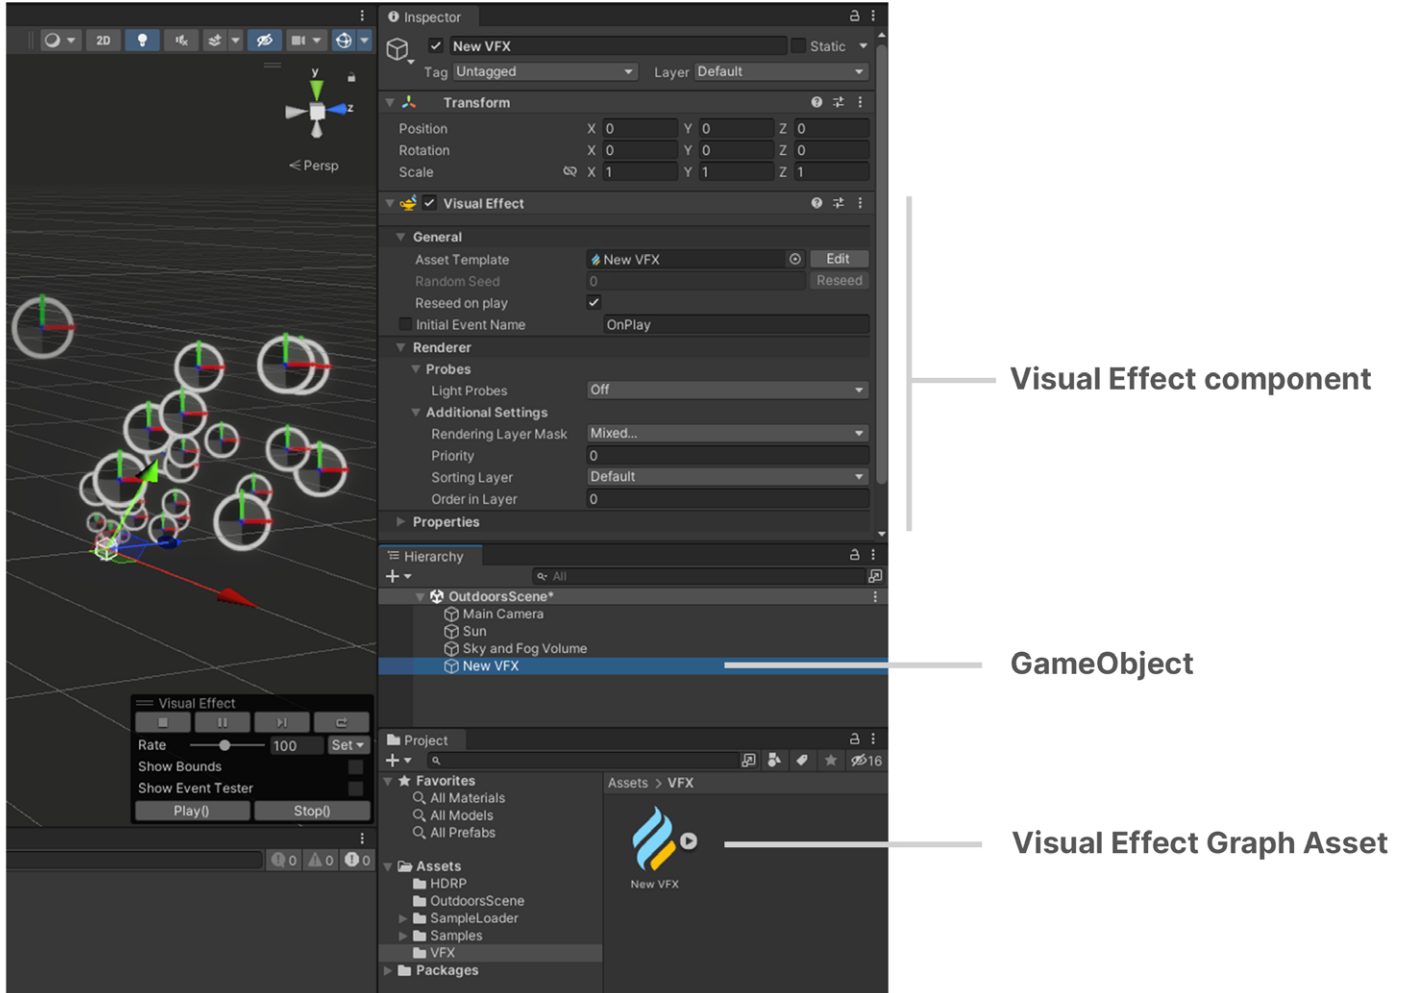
2D

y

z

< Persp

Inspector

New VFX

Static

Tag Untagged

Layer Default

Transform

Position X 0 Y 0 Z 0

Rotation X 0 Y 0 Z 0

Scale X 1 Y 1 Z 1

Visual Effect

General

Asset Template New VFX Edit

Random Seed 0 Reseed

Reseed on play

Initial Event Name OnPlay

Renderer

Probes

Light Probes Off

Additional Settings

Rendering Layer Mask Mixed...

Priority 0

Sorting Layer Default

Order in Layer 0

Properties

Visual Effect component

Hierarchy

All

OutdoorsScene*

Main Camera

Sun

Sky and Fog Volume

New VFX

GameObject

Visual Effect

Rate 100 Set

Show Bounds

Show Event Tester

Play()

Stop()

0 0 0

Project

16

Favorites

All Materials

All Models

All Prefabs

Assets > VFX

New VFX

Visual Effect Graph Asset

Assets

HDRP

OutdoorsScene

SampleLoader

Samples

VFX

Packages